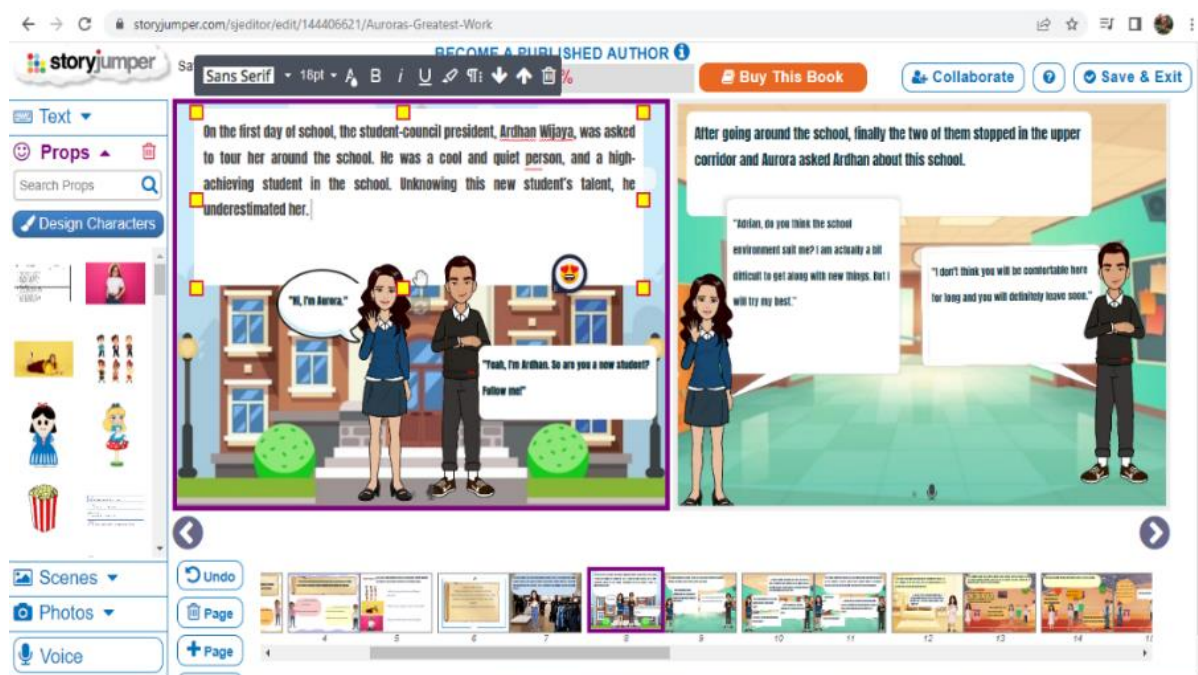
storyjumper.com/sjeditor/edit/144406621/Auroras-Greatest-Work

storyjumper Sa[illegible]

Sans Serif 18pt A B i U

BECOME A PUBLISHED AUTHOR

%

Buy This Book

Collaborate

?

Save & Exit

Text

Props

Search Props

Design Characters

Scenes

Photos

Voice

Undo

Page

+ Page

On the first day of school, the student-council president, Ardhan Wijaya, was asked to tour her around the school. He was a cool and quiet person, and a high-achieving student in the school. Unknowing this new student's talent, he underestimated her.

"Hi, I'm Aurora."

"Yeah, I'm Ardhan. So are you a new student? Follow me!"

After going around the school, finally the two of them stopped in the upper corridor and Aurora asked Ardhan about this school.

"Adrian, do you think the school environment suit me? I am actually a bit difficult to get along with new things. But I will try my best."

"I don't think you will be comfortable here for long and you will definitely leave soon."

4 5 6 7 8 9 10 11 12 13 14